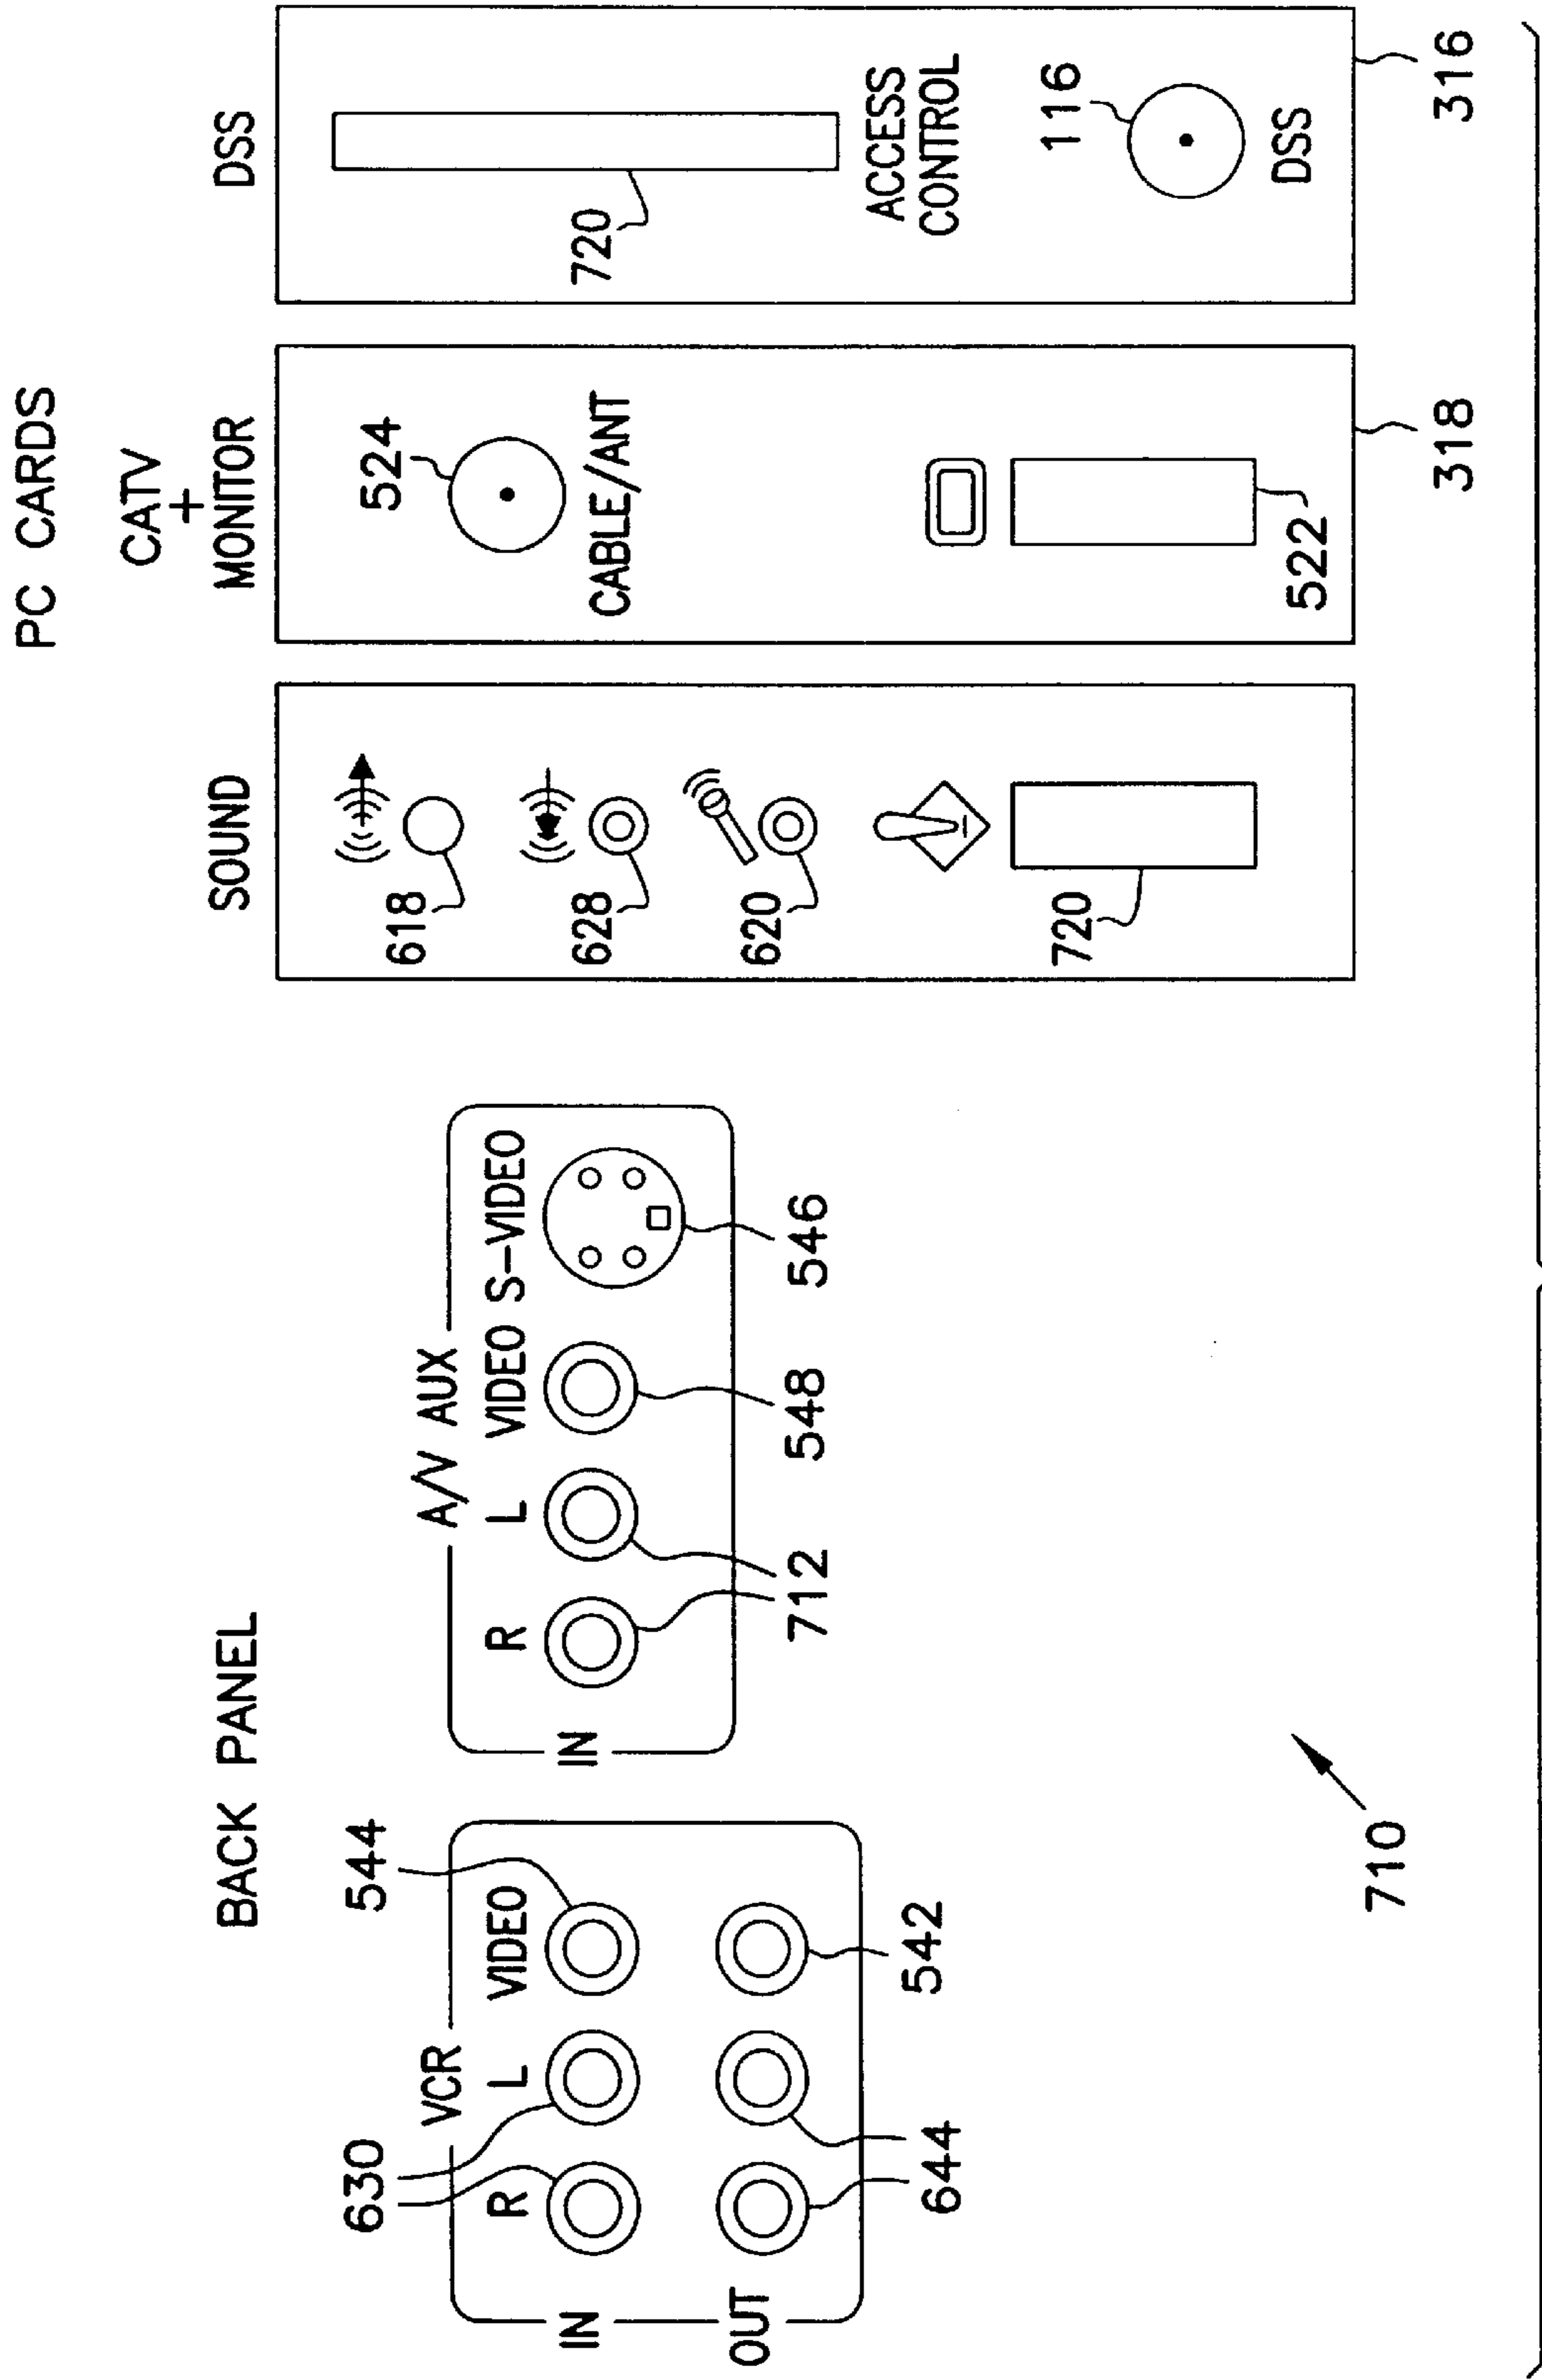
PC CARDS

DSS

720

ACCESS CONTROL

116

DSS

316

CATV + MONITOR

524

CABLE/ANT

522

318

SOUND

618

628

620

720

BACK PANEL

A/V AUX

IN

R

L

VIDEO

S–VIDEO

712

548

546

VCR

IN

OUT

R

L

VIDEO

630

544

644

542

710